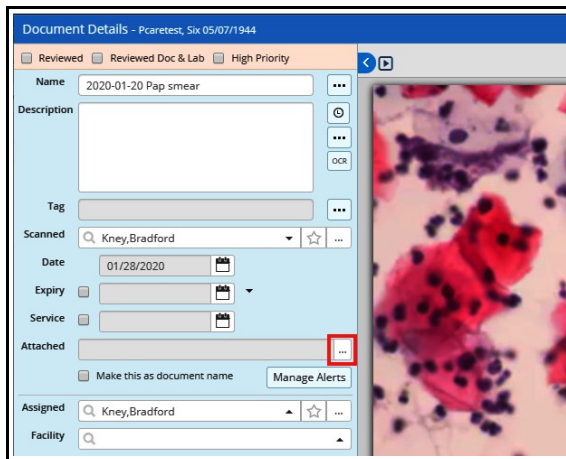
Document Details - Pcaretest, Six 05/07/1944

Reviewed Reviewed Doc & Lab High Priority

Name 2020-01-20 Pap smear ...

Description

...

OCR

Tag ...

Scanned Kney,Bradford ...

Date 01/28/2020

Expiry

Service

Attached ...

Make this as document name Manage Alerts

Assigned Kney,Bradford ...

Facility